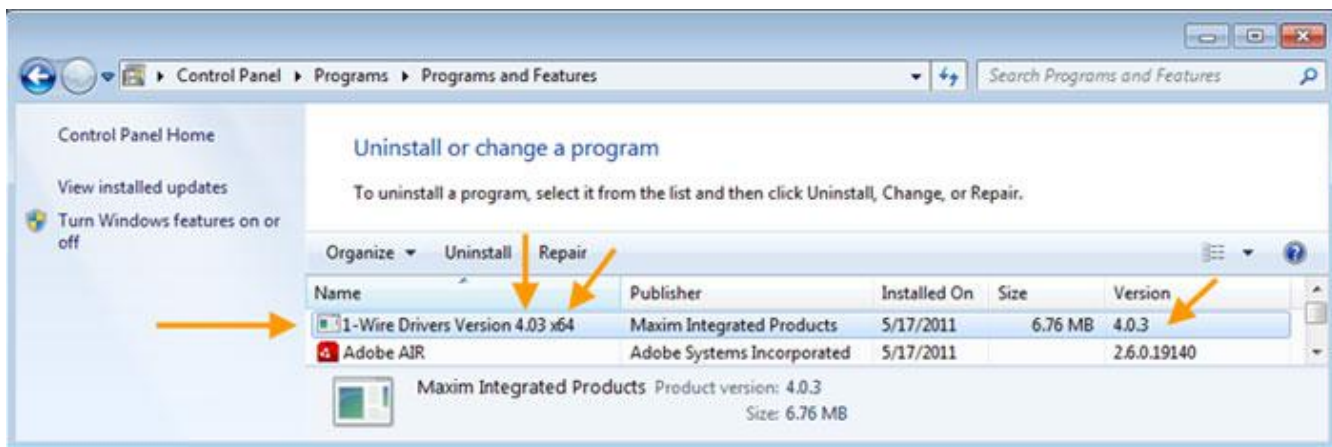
Control Panel ▸ Programs ▸ Programs and Features

Search Programs and Features

Control Panel Home

View installed updates

Turn Windows features on or off

Uninstall or change a program

To uninstall a program, select it from the list and then click Uninstall, Change, or Repair.

Organize ▾ Uninstall Repair

| Name | Publisher | Installed On | Size | Version |
|---|---|---|---|---|
| 1-Wire Drivers Version 4.03 x64 | Maxim Integrated Products | 5/17/2011 | 6.76 MB | 4.0.3 |
| Adobe AIR | Adobe Systems Incorporated | 5/17/2011 | | 2.6.0.19140 |

Maxim Integrated Products Product version: 4.0.3
Size: 6.76 MB